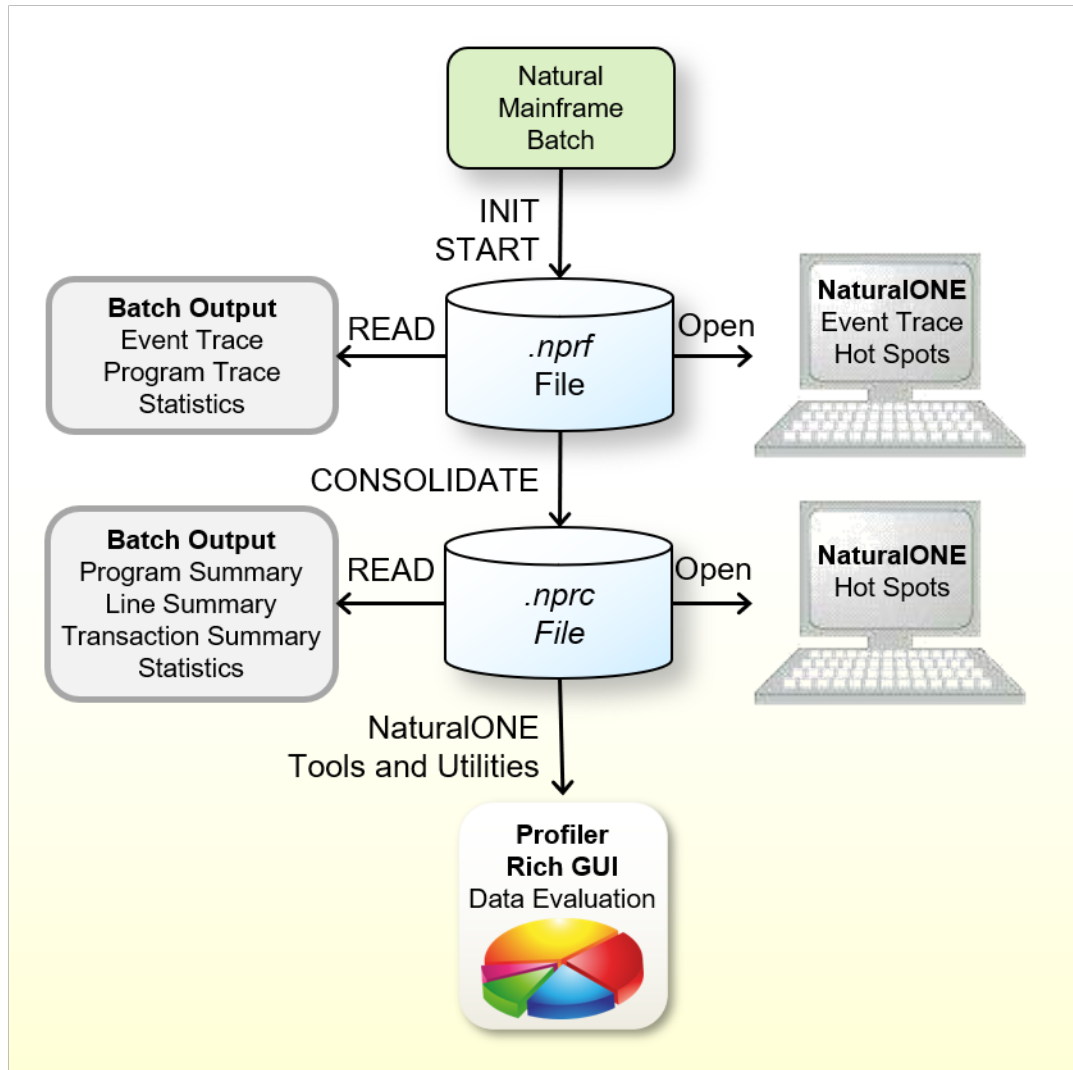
Natural Mainframe Batch

INIT START

Batch Output
Event Trace
Program Trace
Statistics

READ

.nprf File

Open

NaturalONE
Event Trace
Hot Spots

CONSOLIDATE

Batch Output
Program Summary
Line Summary
Transaction Summary
Statistics

READ

.nprc File

Open

NaturalONE
Hot Spots

NaturalONE Tools and Utilities

Profiler
Rich GUI
Data Evaluation